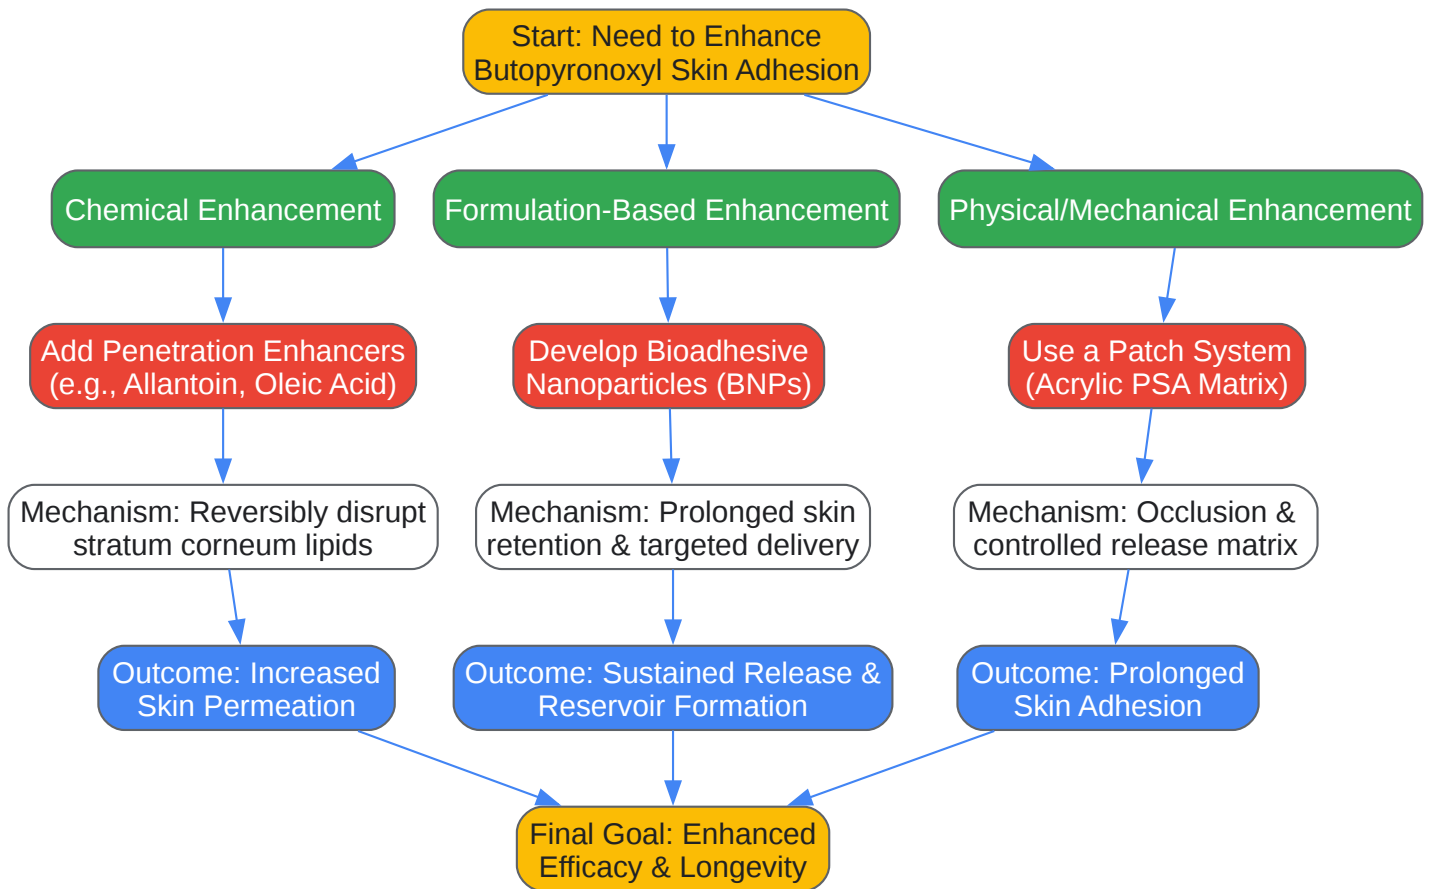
Start: Need to Enhance Butopyronoxyl Skin Adhesion

Chemical Enhancement

Formulation-Based Enhancement

Physical/Mechanical Enhancement

Add Penetration Enhancers (e.g., Allantoin, Oleic Acid)

Develop Bioadhesive Nanoparticles (BNPs)

Use a Patch System (Acrylic PSA Matrix)

Mechanism: Reversibly disrupt stratum corneum lipids

Mechanism: Prolonged skin retention & targeted delivery

Mechanism: Occlusion & controlled release matrix

Outcome: Increased Skin Permeation

Outcome: Sustained Release & Reservoir Formation

Outcome: Prolonged Skin Adhesion

Final Goal: Enhanced Efficacy & Longevity